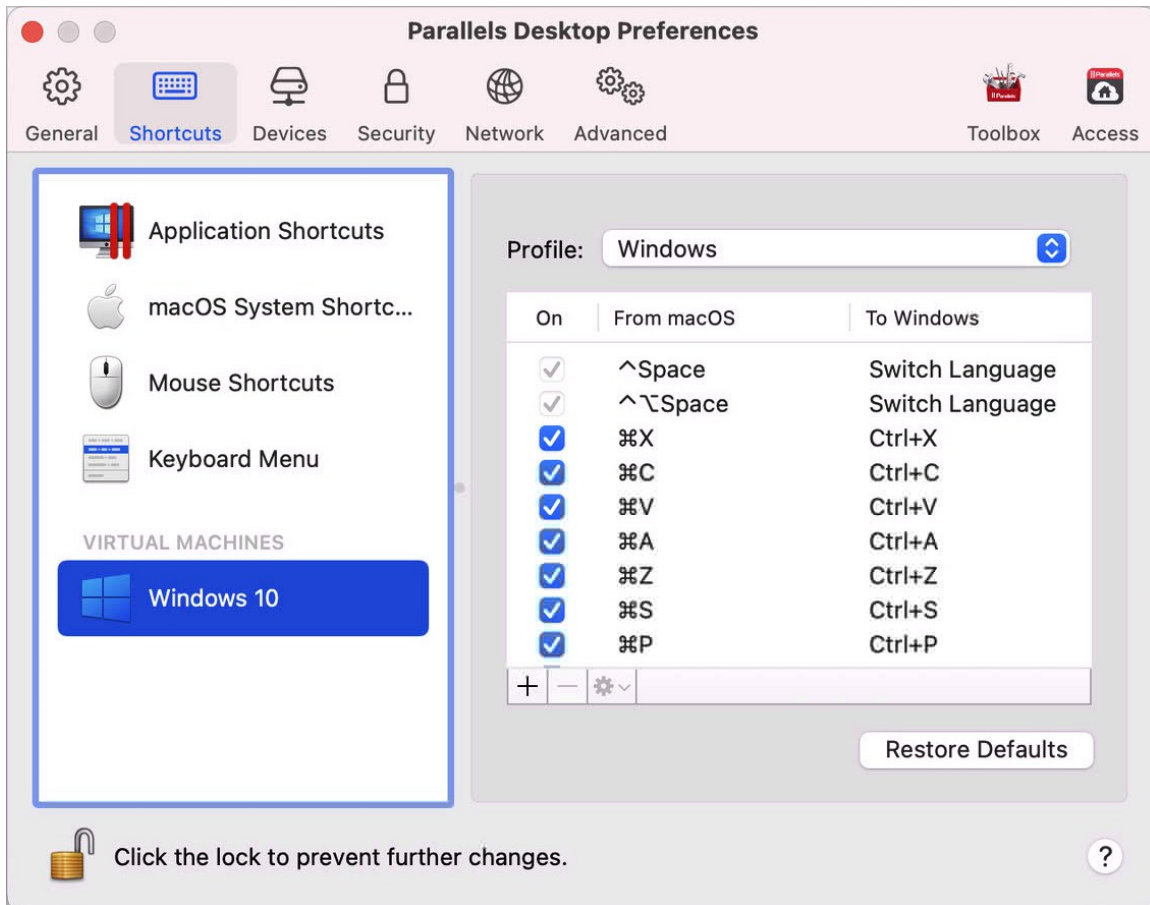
Parallels Desktop Preferences

General Shortcuts Devices Security Network Advanced Toolbox Access

Application Shortcuts
macOS System Shortc...
Mouse Shortcuts
Keyboard Menu

VIRTUAL MACHINES
Windows 10

Profile: Windows

| On | From macOS | To Windows |
|---|---|---|
| ✓ | ^Space | Switch Language |
| ✓ | ^⌥Space | Switch Language |
| ✓ | ⌘X | Ctrl+X |
| ✓ | ⌘C | Ctrl+C |
| ✓ | ⌘V | Ctrl+V |
| ✓ | ⌘A | Ctrl+A |
| ✓ | ⌘Z | Ctrl+Z |
| ✓ | ⌘S | Ctrl+S |
| ✓ | ⌘P | Ctrl+P |

+ —

Restore Defaults

Click the lock to prevent further changes.

?